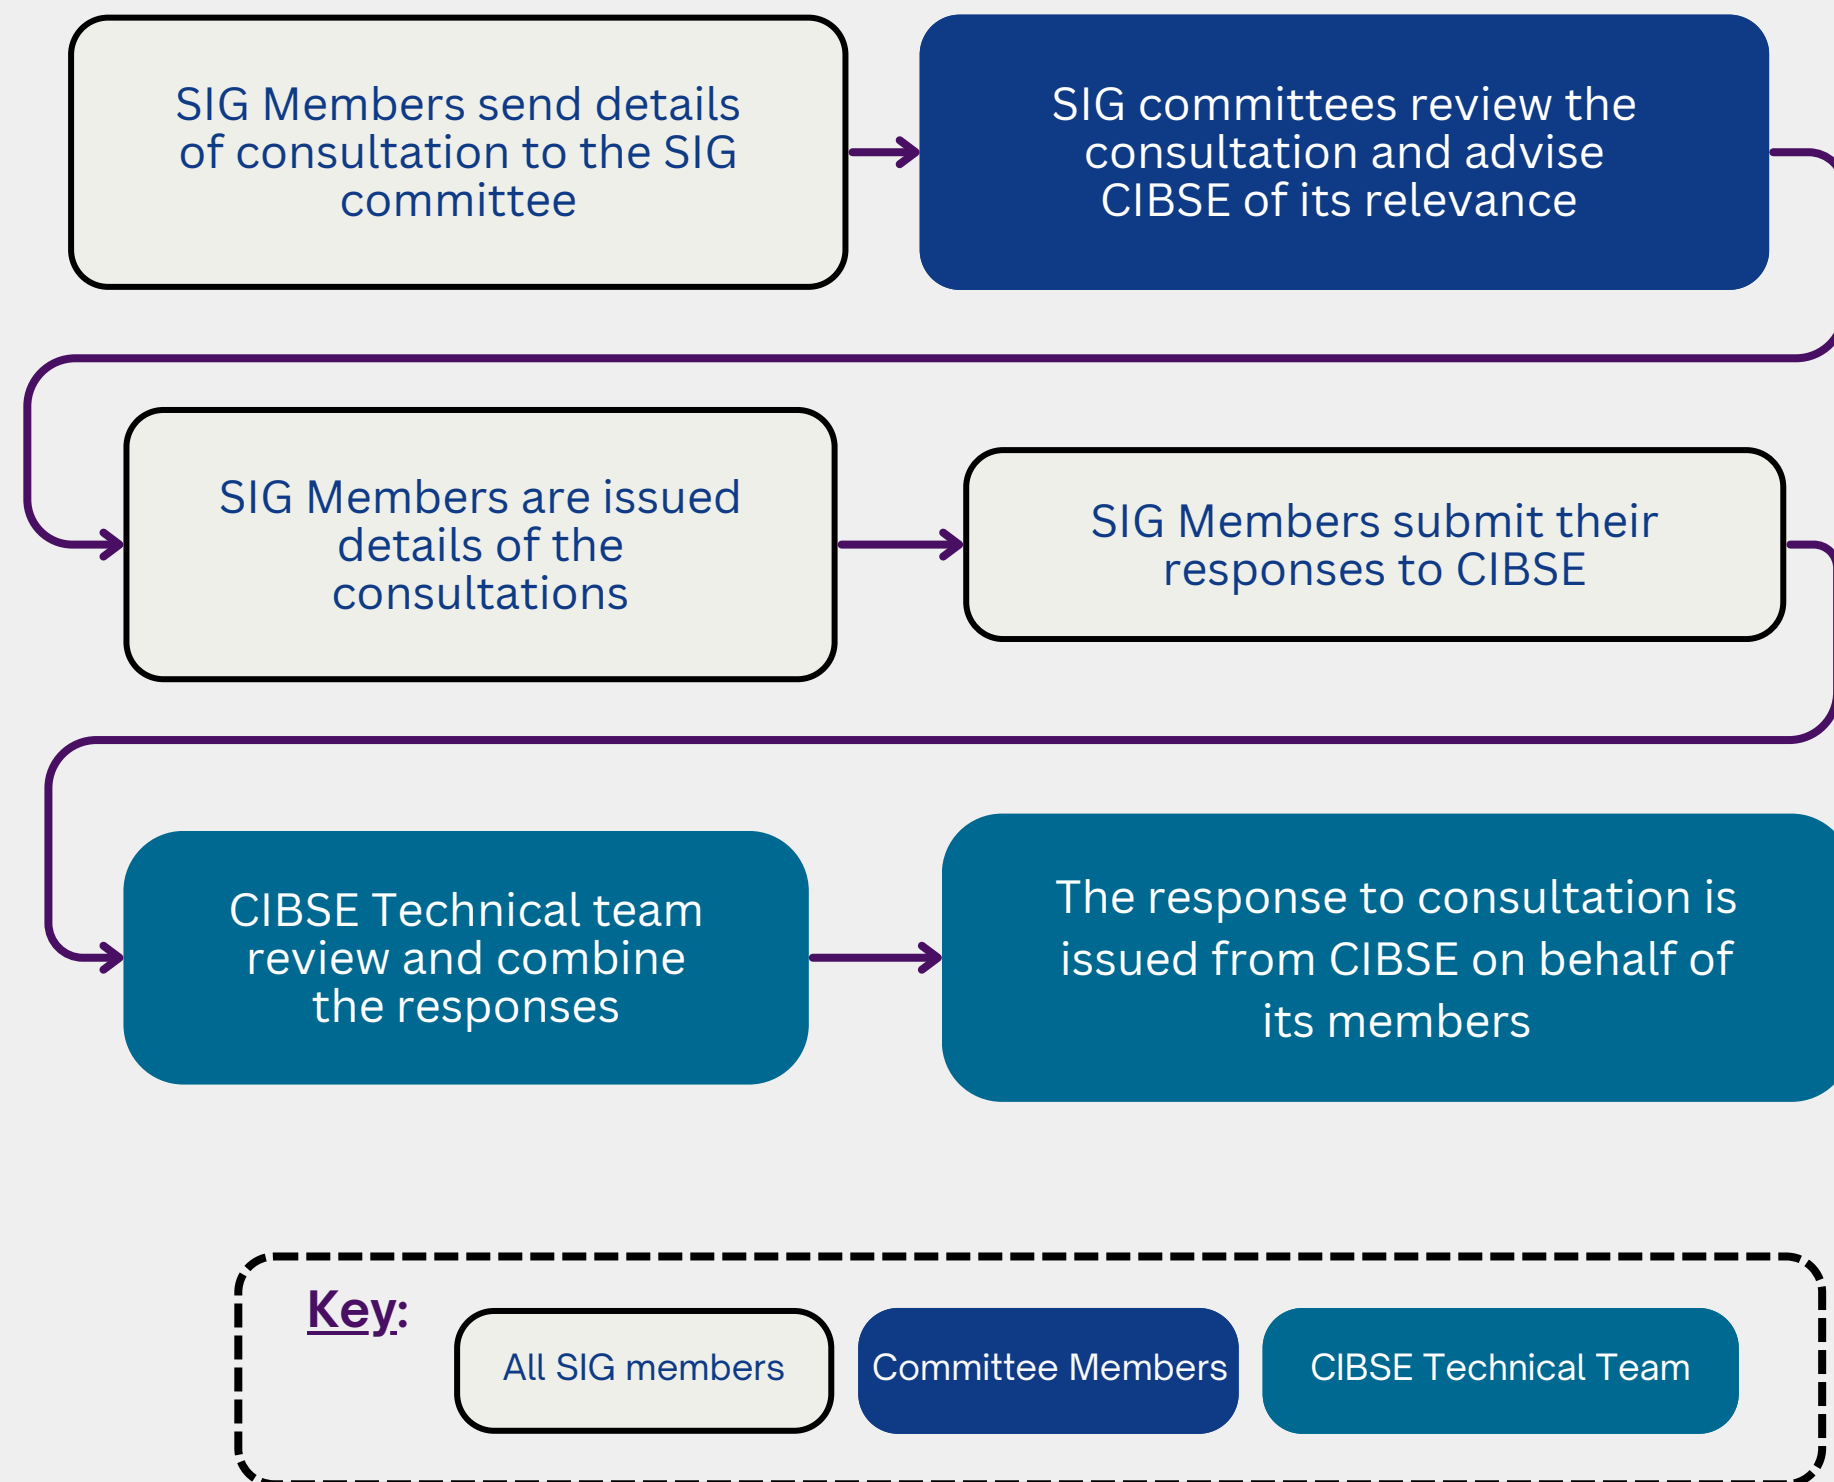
SIG Members send details of consultation to the SIG committee

SIG committees review the consultation and advise CIBSE of its relevance

SIG Members are issued details of the consultations

SIG Members submit their responses to CIBSE

CIBSE Technical team review and combine the responses

The response to consultation is issued from CIBSE on behalf of its members

Key:

All SIG members

Committee Members

CIBSE Technical Team